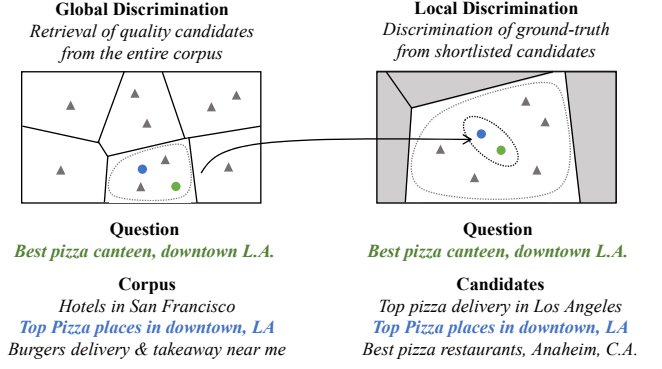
Global Discrimination
Retrieval of quality candidates from the entire corpus

Question
Best pizza canteen, downtown L.A.

Corpus
Hotels in San Francisco
Top Pizza places in downtown, LA
Burgers delivery & takeaway near me

Local Discrimination
Discrimination of ground-truth from shortlisted candidates

Question
Best pizza canteen, downtown L.A.

Candidates
Top pizza delivery in Los Angeles
Top Pizza places in downtown, LA
Best pizza restaurants, Anaheim, C.A.